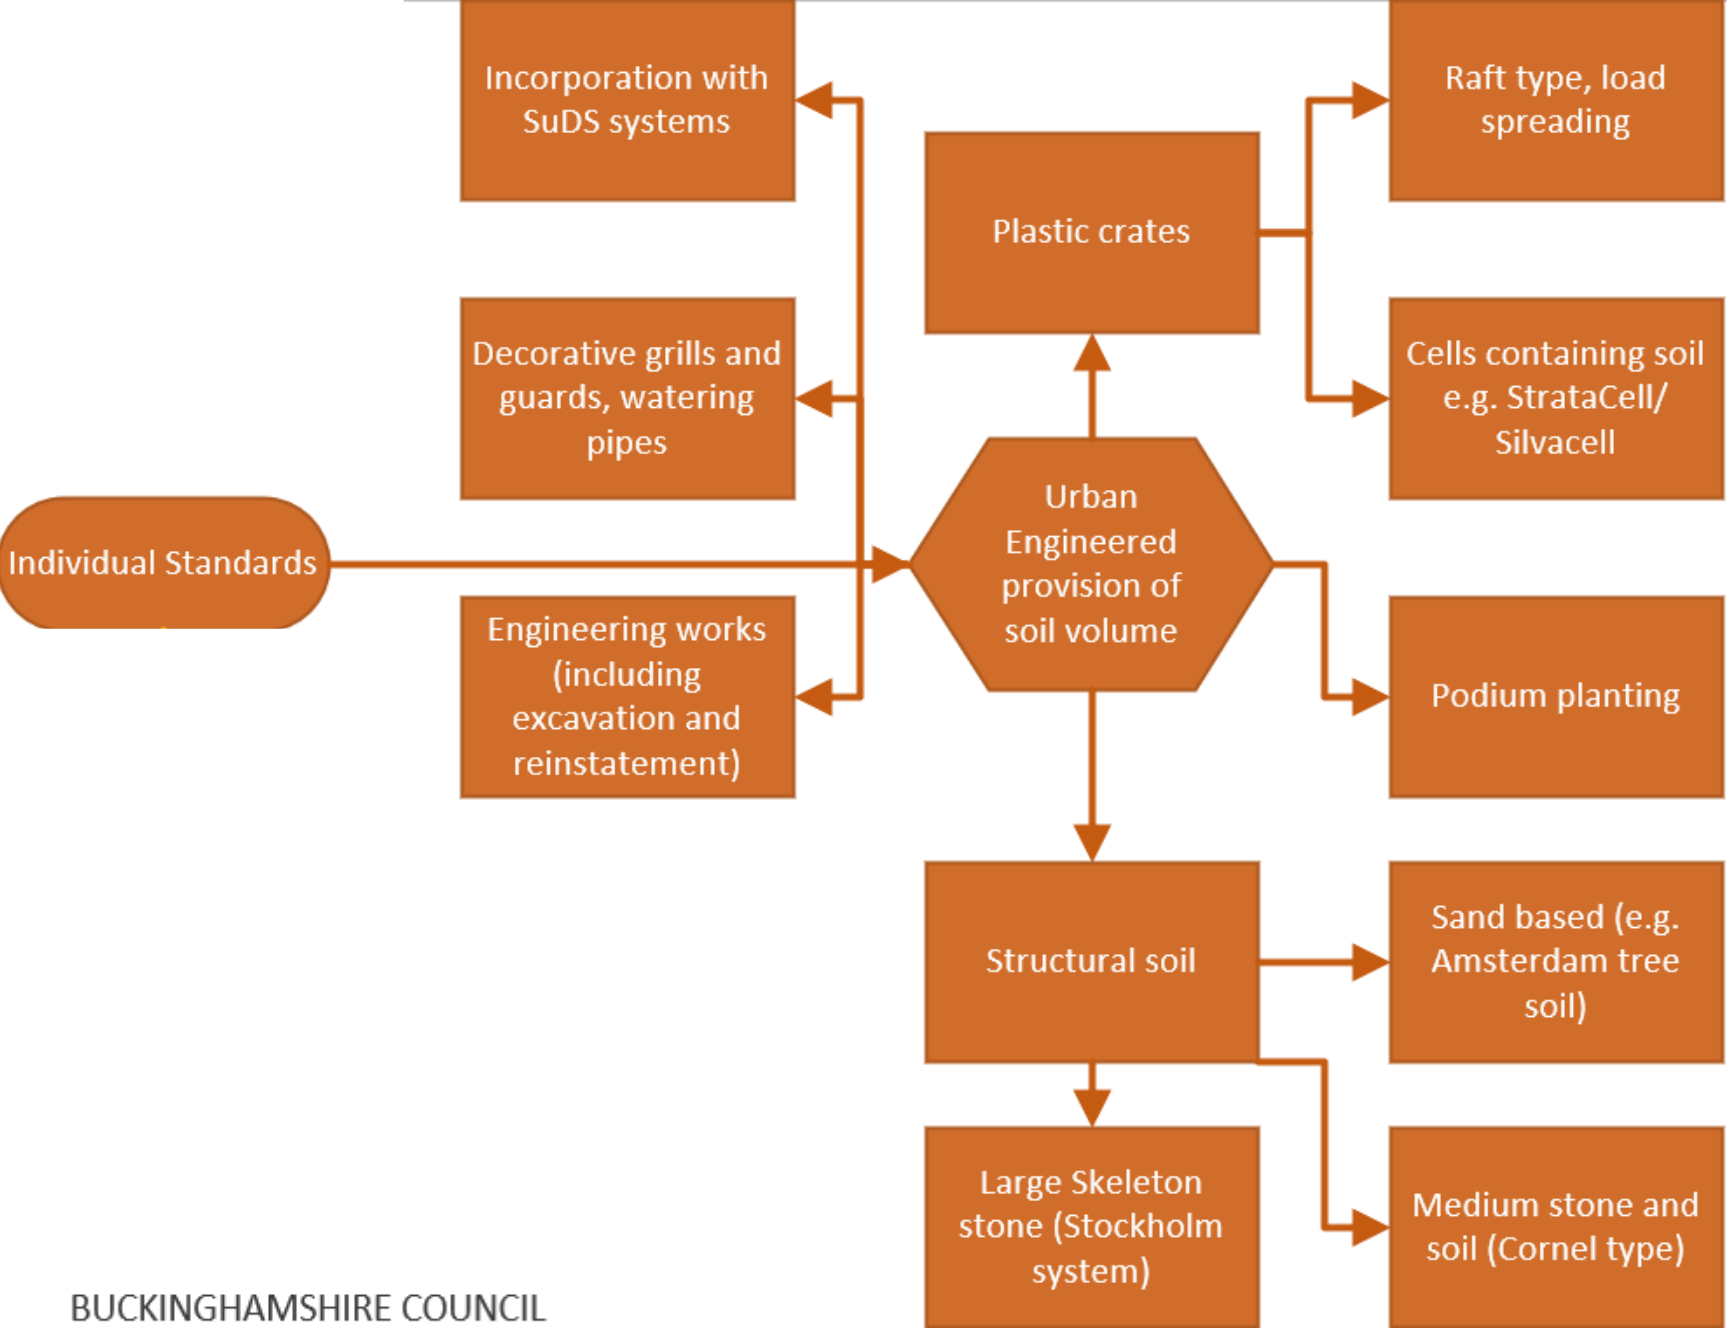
Incorporation with SuDS systems

Plastic crates

Raft type, load spreading

Decorative grills and guards, watering pipes

Cells containing soil e.g. StrataCell/ Silvacell

Individual Standards

Urban Engineered provision of soil volume

Engineering works (including excavation and reinstatement)

Podium planting

Structural soil

Sand based (e.g. Amsterdam tree soil)

Large Skeleton stone (Stockholm system)

Medium stone and soil (Cornel type)

BUCKINGHAMSHIRE COUNCIL